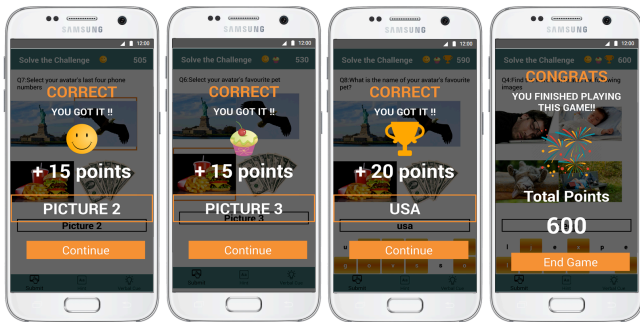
SAMSUNG
12:00
Solve the Challenge 505
Q7:Select your avatar's last four phone numbers
CORRECT
YOU GOT IT !!
+ 15 points
PICTURE 2
Picture 2
Continue

SAMSUNG
12:00
Solve the Challenge 530
Q6:Select your avatar's favourite pet
CORRECT
YOU GOT IT !!
+ 15 points
PICTURE 3
Picture 3
Continue

SAMSUNG
12:00
Solve the Challenge 590
Q8:What is the name of your avatar's favourite pet?
CORRECT
YOU GOT IT !!
+ 20 points
USA
usa
Continue

SAMSUNG
12:00
Solve the Challenge 600
Q4:Find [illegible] images
CONGRATS
YOU FINISHED PLAYING THIS GAME!!
Total Points
600
End Game